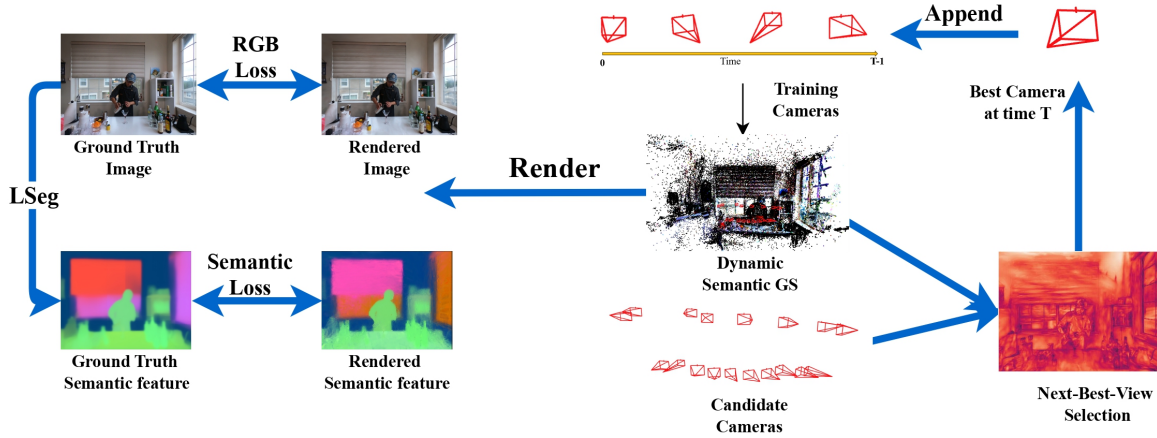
Append

0 Time T-1

Training Cameras

Best Camera at time T

RGB Loss

Ground Truth Image

Rendered Image

Render

LSeg

Dynamic Semantic GS

Semantic Loss

Ground Truth Semantic feature

Rendered Semantic feature

Candidate Cameras

Next-Best-View Selection